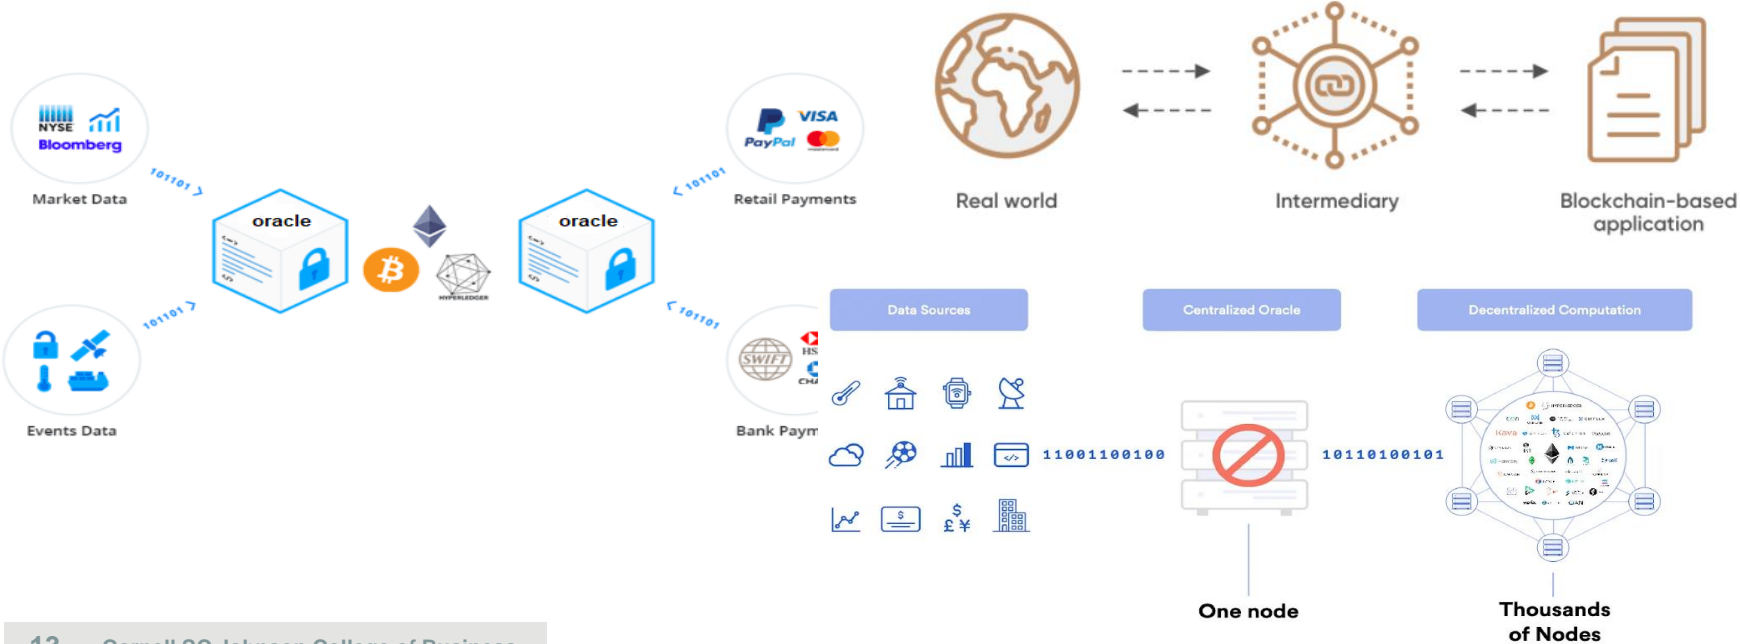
NYSE
Bloomberg
Market Data
101101
oracle
HYPERLEDGER
oracle
101101
VISA
PayPal
Retail Payments
101101
Events Data
101101
SWIFT
HS
CHA
Bank Paym

Real world
Intermediary
Blockchain-based application

Data Sources
Centralized Oracle
Decentralized Computation
11001100100
10110100101
One node
Thousands of Nodes

12 Cornell SC Johnson College of Business